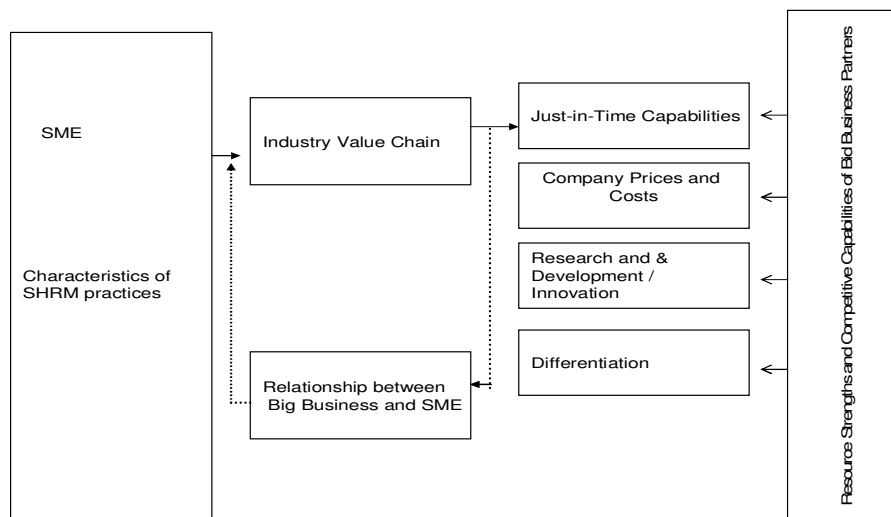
SME

Characteristics of SHRM practices

Industry Value Chain

Relationship between Big Business and SME

Just-in-Time Capabilities

Company Prices and Costs

Research and & Development / Innovation

Differentiation

Resource Strengths and Competitive Capabilities of Bid Business Partners